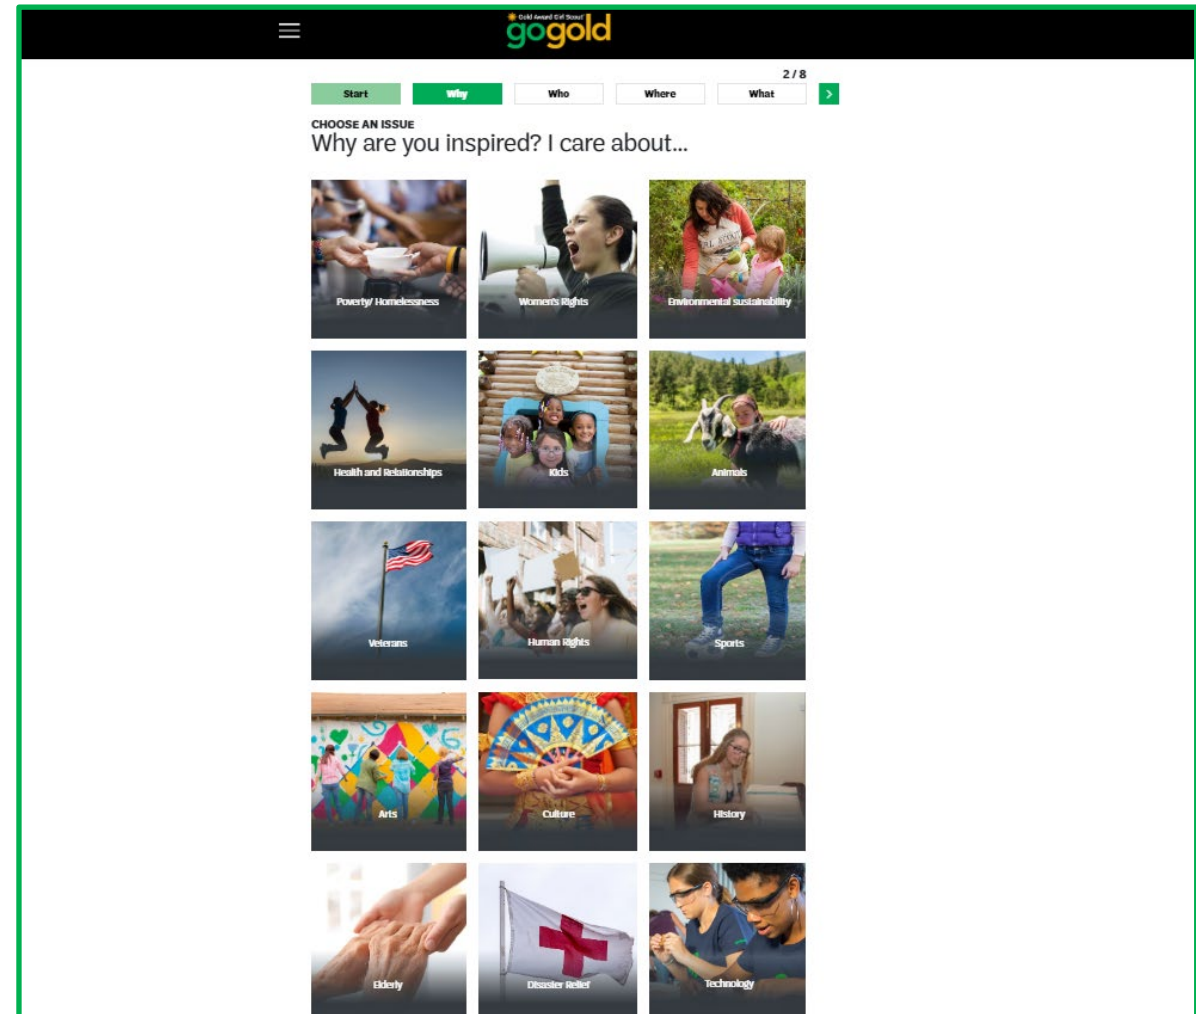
Gold Award Girl Scout

gogold

2 / 8

Start
Why
Who
Where
What
>

CHOOSE AN ISSUE
Why are you inspired? I care about...

Poverty/ Homelessness
Women's Rights
Environmental sustainability

Health and Relationships
Kids
Animals

Veterans
Human Rights
Sports

Arts
Culture
History

Elderly
Disaster Relief
Technology